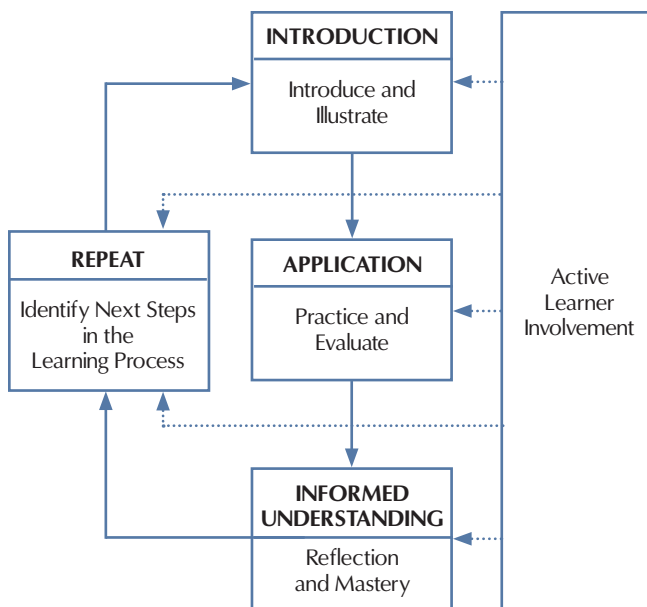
INTRODUCTION

Introduce and Illustrate

REPEAT

Identify Next Steps in the Learning Process

APPLICATION

Practice and Evaluate

Active Learner Involvement

INFORMED UNDERSTANDING

Reflection and Mastery